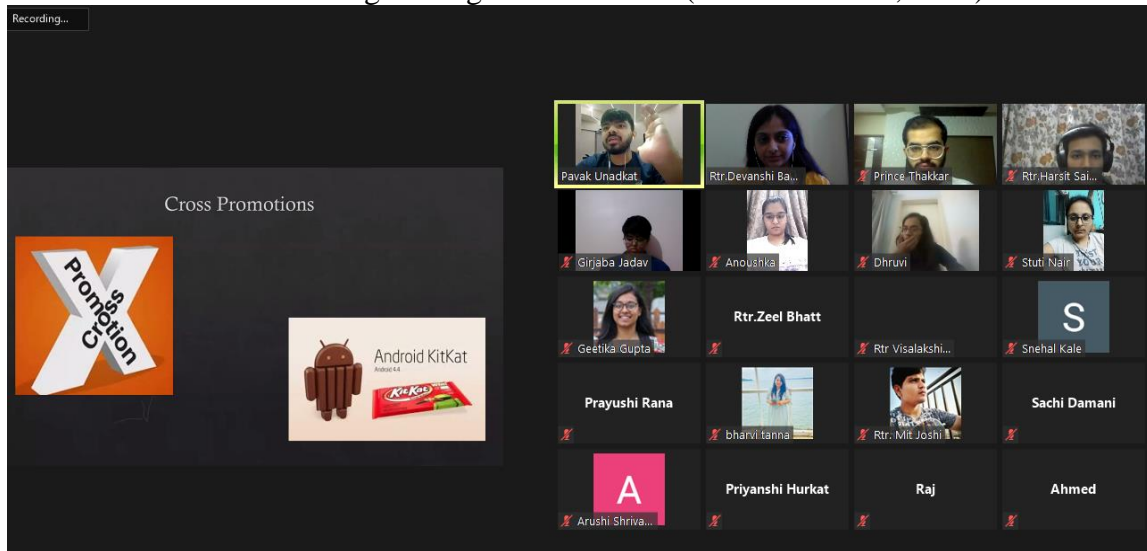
Recording...

Cross Promotions

Cross Promotion

Android KitKat

Android 4.4

KitKat

Pavak Unadkat

Rtr.Devanshi Ba...

Prince Thakkar

Rtr.Harsit Sai...

Girjaba Jadav

Anoushka

Dhruvi

Stuti Nair

Geetika Gupta

Rtr.Zeel Bhatt

Rtr Visalakshi...

S

Snehal Kale

Prayushi Rana

bharvi tanna

Rtr. Mit Joshi

Sachi Damani

A

Arushi Shriva...

Priyanshi Hurkat

Raj

Ahmed